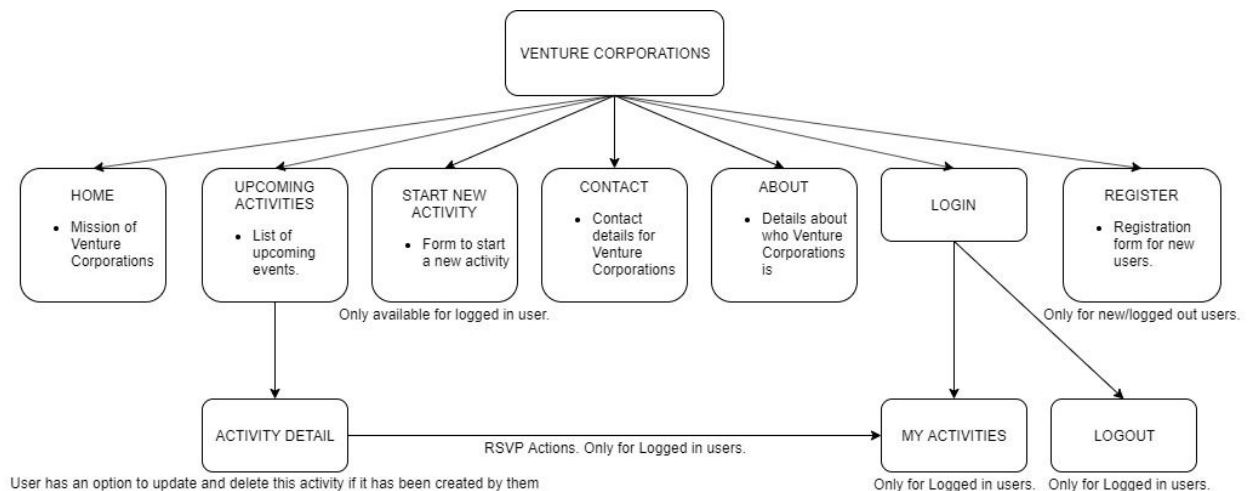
VENTURE CORPORATIONS

HOME

- Mission of Venture Corporations

UPCOMING ACTIVITIES

- List of upcoming events.

START NEW ACTIVITY

- Form to start a new activity

Only available for logged in user.

CONTACT

- Contact details for Venture Corporations

ABOUT

- Details about who Venture Corporations is

LOGIN

REGISTER

- Registration form for new users.

Only for new/logged out users.

ACTIVITY DETAIL

User has an option to update and delete this activity if it has been created by them

RSVP Actions. Only for Logged in users.

MY ACTIVITIES

Only for Logged in users.

LOGOUT

Only for Logged in users.